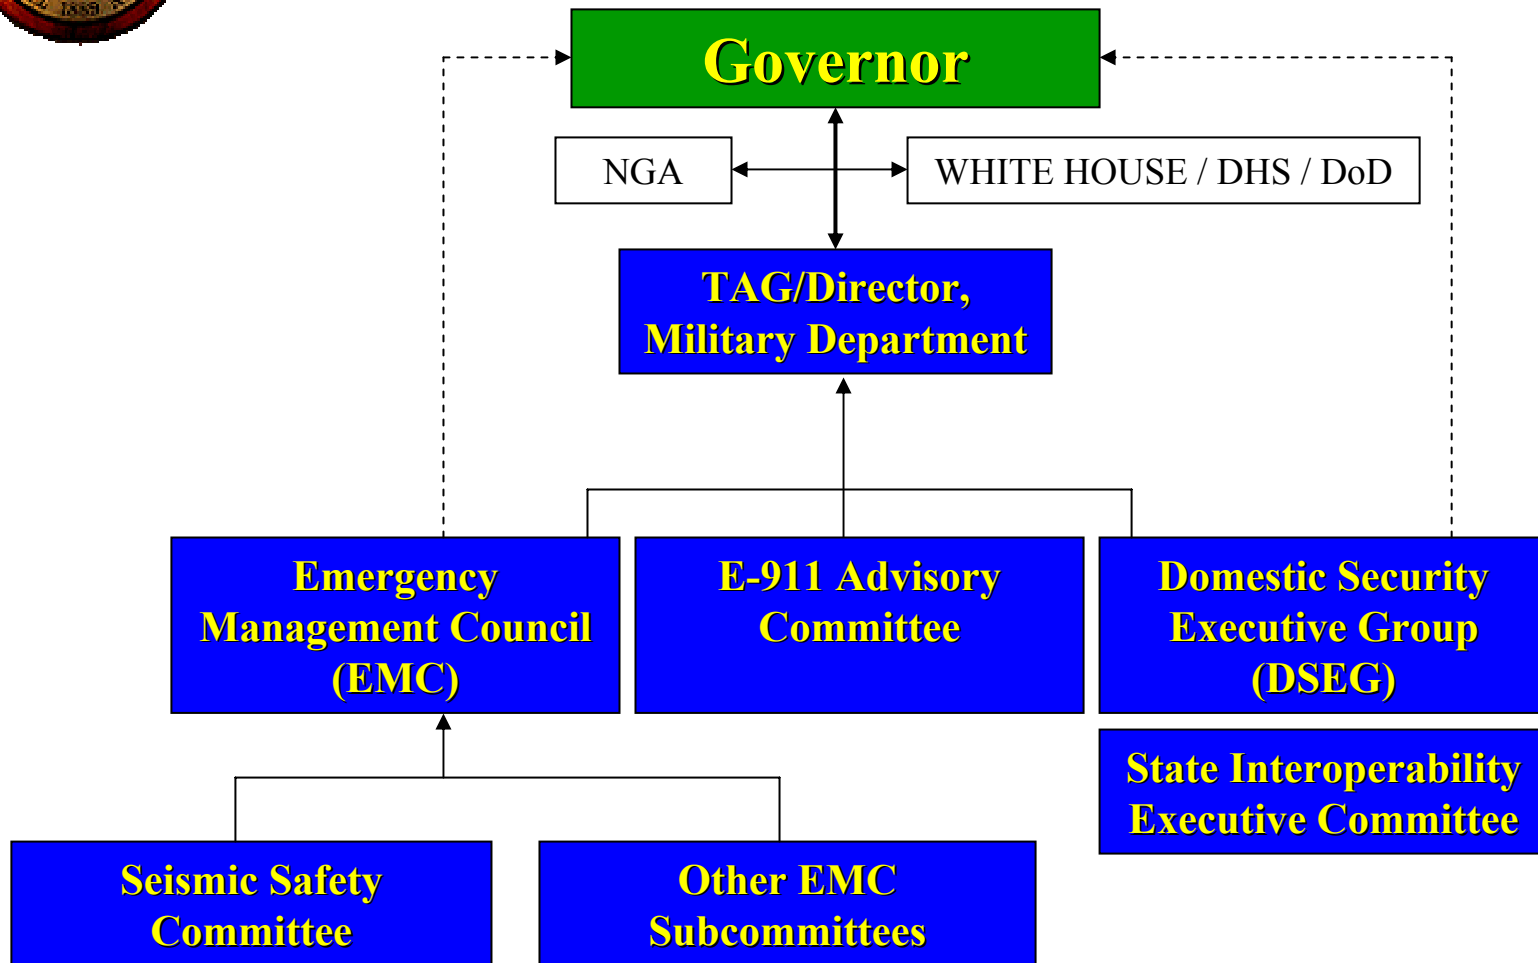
1889

Governor

NGA

WHITE HOUSE / DHS / DoD

TAG/Director, Military Department

Emergency Management Council (EMC)

E-911 Advisory Committee

Domestic Security Executive Group (DSEG)

State Interoperability Executive Committee

Seismic Safety Committee

Other EMC Subcommittees